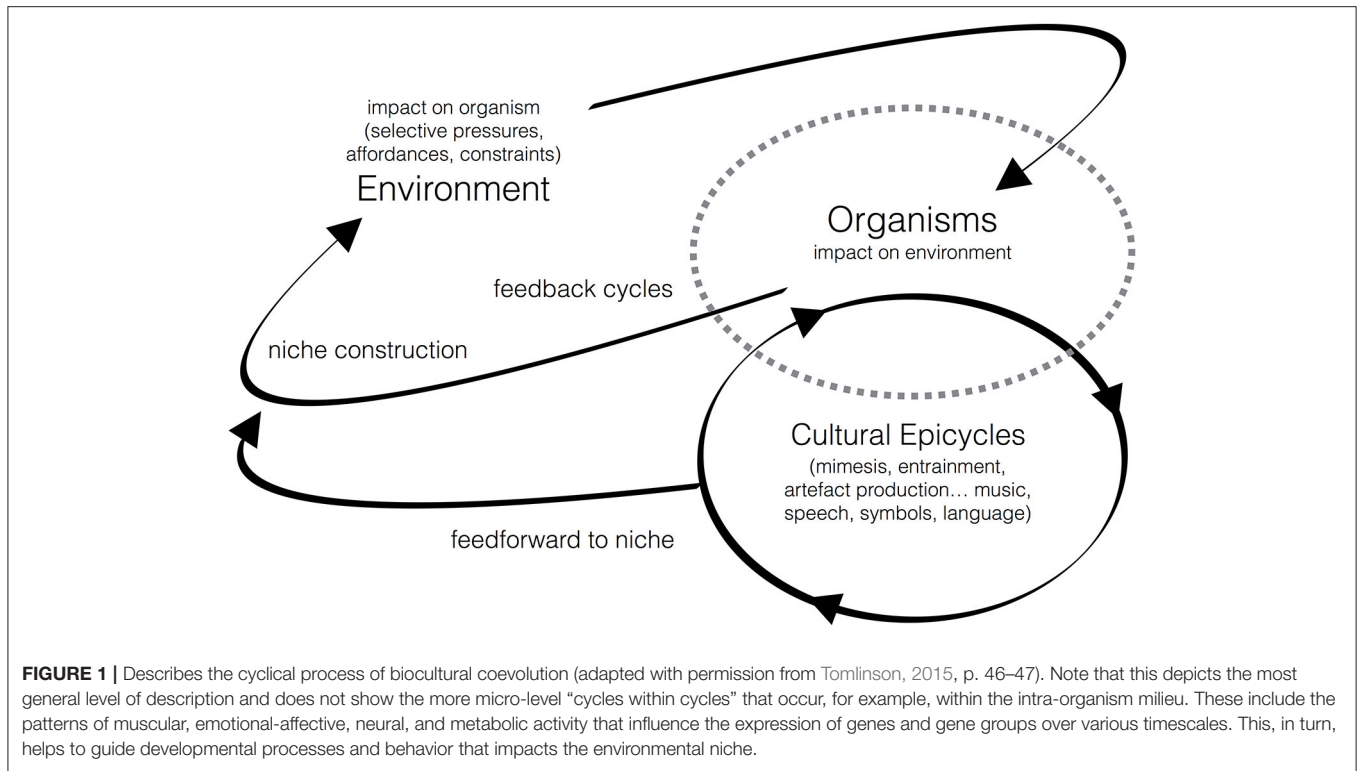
impact on organism
(selective pressures,
affordances, constraints)

Environment

Organisms
impact on environment

feedback cycles

niche construction

Cultural Epicycles
(mimesis, entrainment,
artefact production… music,
speech, symbols, language)

feedforward to niche

**FIGURE 1 |** Describes the cyclical process of biocultural coevolution (adapted with permission from Tomlinson, 2015, p. 46–47). Note that this depicts the most general level of description and does not show the more micro-level "cycles within cycles" that occur, for example, within the intra-organism milieu. These include the patterns of muscular, emotional-affective, neural, and metabolic activity that influence the expression of genes and gene groups over various timescales. This, in turn, helps to guide developmental processes and behavior that impacts the environmental niche.